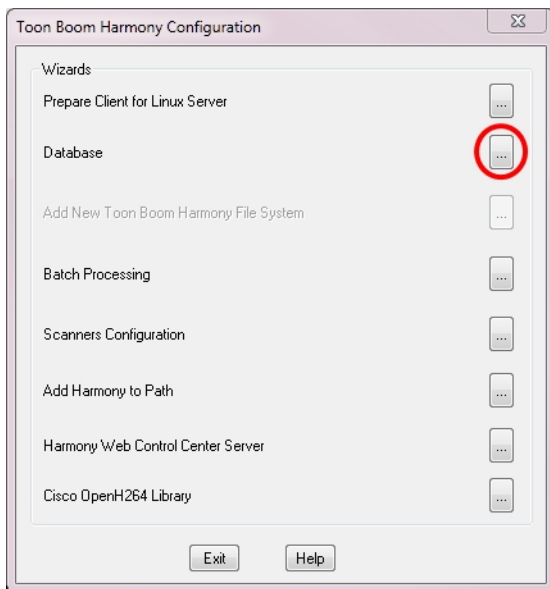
Toon Boom Harmony Configuration

Wizards

Prepare Client for Linux Server ...

Database ...

Add New Toon Boom Harmony File System ...

Batch Processing ...

Scanners Configuration ...

Add Harmony to Path ...

Harmony Web Control Center Server ...

Cisco OpenH264 Library ...

Exit Help